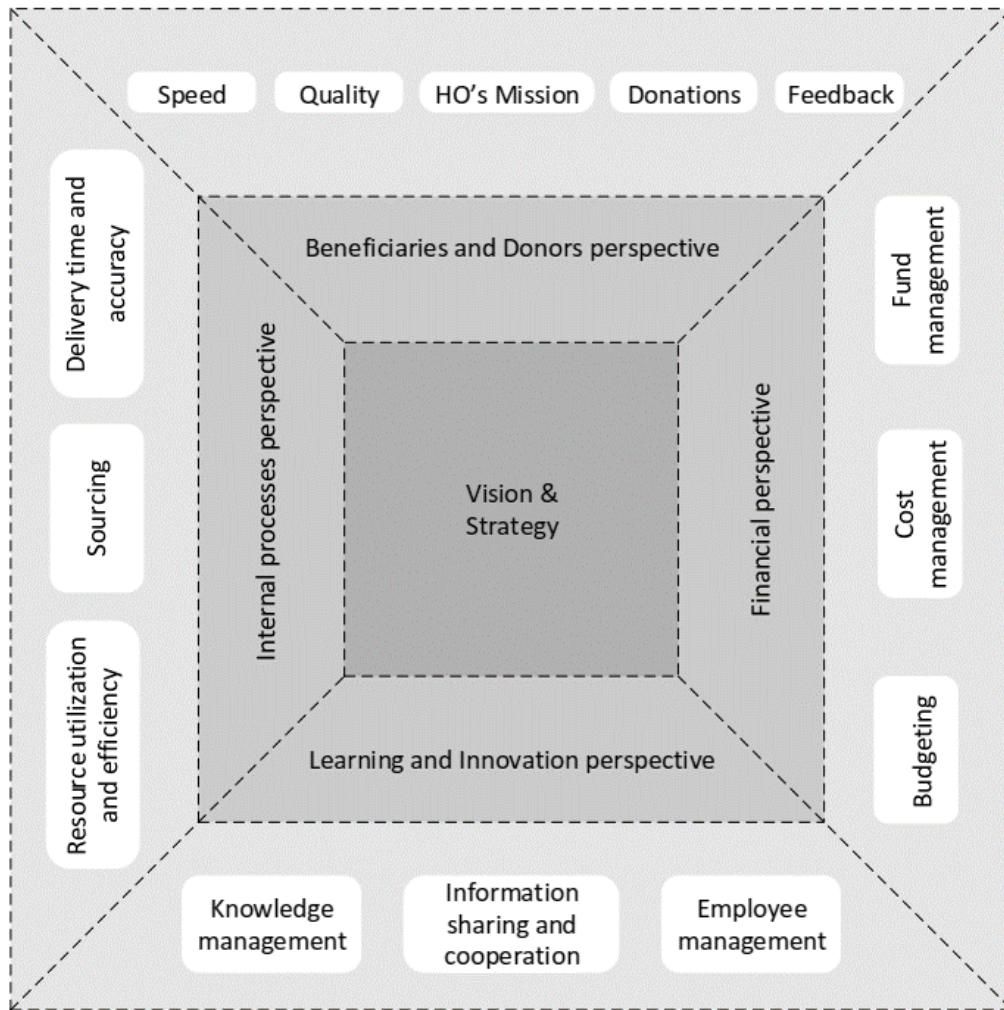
Speed

Quality

HO's Mission

Donations

Feedback

Delivery time and accuracy

Sourcing

Resource utilization and efficiency

Beneficiaries and Donors perspective

Internal processes perspective

Vision & Strategy

Financial perspective

Learning and Innovation perspective

Fund management

Cost management

Budgeting

Knowledge management

Information sharing and cooperation

Employee management